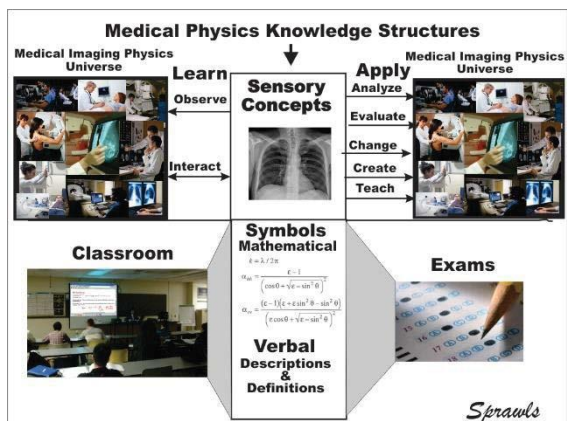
Medical Physics Knowledge Structures

Medical Imaging Physics Universe

Learn

Observe

Interact

Sensory Concepts

Apply

Medical Imaging Physics Universe

Analyze

Evaluate

Change

Create

Teach

Classroom

Symbols

Mathematical

$k = \lambda / 2\pi$

$\alpha_{HH} = \frac{\varepsilon - 1}{\left(\cos\theta + \sqrt{\varepsilon - \sin^2\theta}\right)^2}$

$\alpha_{VV} = \frac{(\varepsilon - 1)\left(\varepsilon + \varepsilon\sin^2\theta - \sin^2\theta\right)}{\left(\varepsilon\cos\theta + \sqrt{\varepsilon - \sin^2\theta}\right)^2}$

Verbal

Descriptions & Definitions

Exams

Sprawls